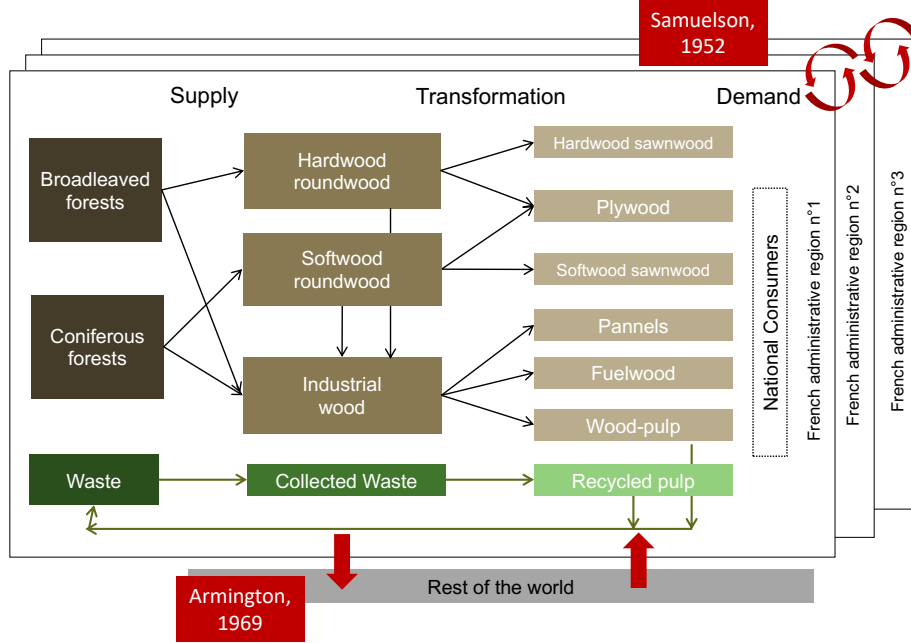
Samuelson, 1952

Supply

Transformation

Demand

Broadleaved forests

Coniferous forests

Hardwood roundwood

Softwood roundwood

Industrial wood

Hardwood sawnwood

Plywood

Softwood sawnwood

Pannels

Fuelwood

Wood-pulp

National Consumers

French administrative region n°1

French administrative region n°2

French administrative region n°3

Waste

Collected Waste

Recycled pulp

Rest of the world

Armington, 1969